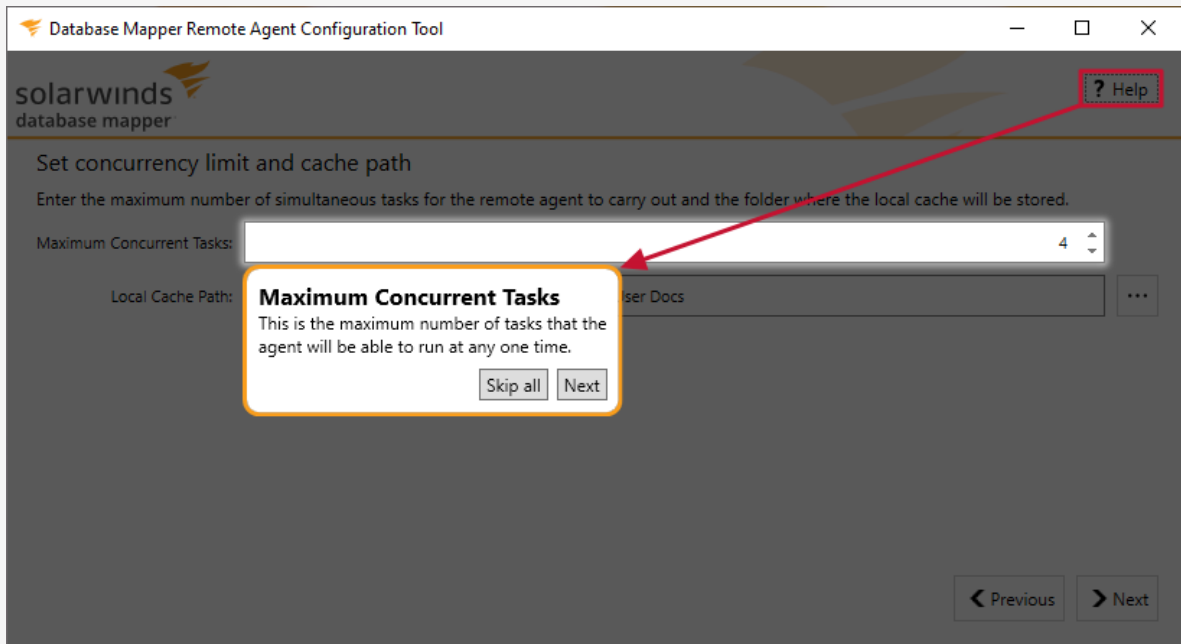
Database Mapper Remote Agent Configuration Tool

solarwinds
database mapper

? Help

Set concurrency limit and cache path

Enter the maximum number of simultaneous tasks for the remote agent to carry out and the folder where the local cache will be stored.

Maximum Concurrent Tasks: 4

Local Cache Path: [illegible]ser Docs ...

Maximum Concurrent Tasks
This is the maximum number of tasks that the agent will be able to run at any one time.

Skip all Next

Previous Next